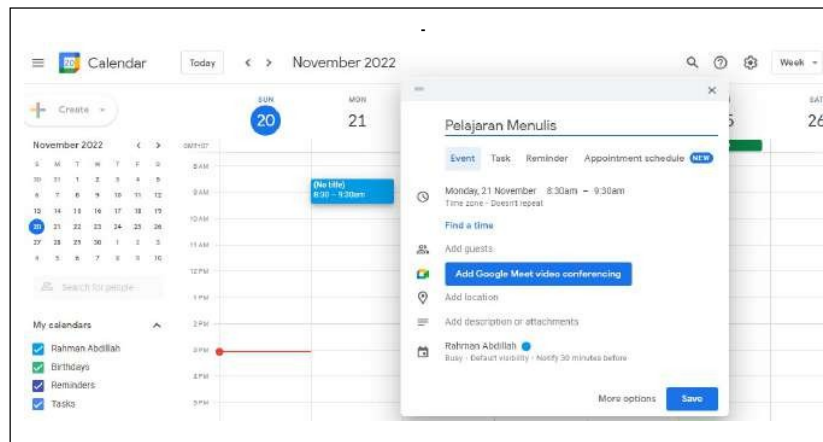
Calendar

Today < > November 2022

Week

Create

November 2022

| S | M | T | W | T | F | S |
|---|---|---|---|---|---|---|
| 30 | 31 | 1 | 2 | 3 | 4 | 5 |
| 6 | 7 | 8 | 9 | 10 | 11 | 12 |
| 13 | 14 | 15 | 16 | 17 | 18 | 19 |
| 20 | 21 | 22 | 23 | 24 | 25 | 26 |
| 27 | 28 | 29 | 30 | 1 | 2 | 3 |
| 4 | 5 | 6 | 7 | 8 | 9 | 10 |

Search for people

My calendars

Rahman Abdillah
Birthdays
Reminders
Tasks

GMT+07

SUN 20

MON 21

SAT 26

8 AM
9 AM
10 AM
11 AM
12 PM
1 PM
2 PM
3 PM
4 PM
5 PM

(No title)
8:30 – 9:30am

Pelajaran Menulis

Event Task Reminder Appointment schedule NEW

Monday, 21 November 8:30am – 9:30am
Time zone · Doesn't repeat

Find a time

Add guests

Add Google Meet video conferencing

Add location

Add description or attachments

Rahman Abdillah
Busy · Default visibility · Notify 30 minutes before

More options Save